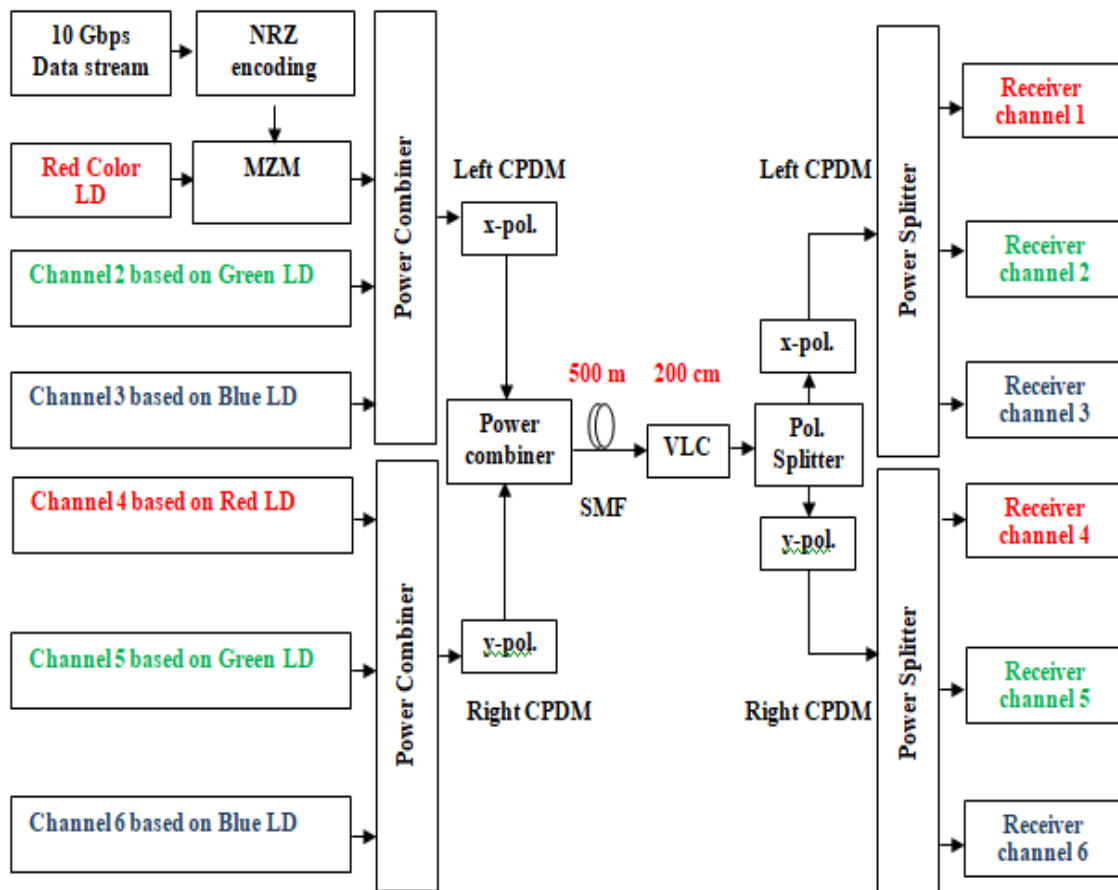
10 Gbps Data stream

NRZ encoding

Red Color LD

MZM

Power Combiner

Left CPDM

x-pol.

Channel 2 based on Green LD

Channel 3 based on Blue LD

Channel 4 based on Red LD

Channel 5 based on Green LD

Channel 6 based on Blue LD

Power Combiner

y-pol.

Right CPDM

Power combiner

500 m

200 cm

SMF

VLC

Pol. Splitter

x-pol.

y-pol.

Left CPDM

Right CPDM

Power Splitter

Power Splitter

Receiver channel 1

Receiver channel 2

Receiver channel 3

Receiver channel 4

Receiver channel 5

Receiver channel 6